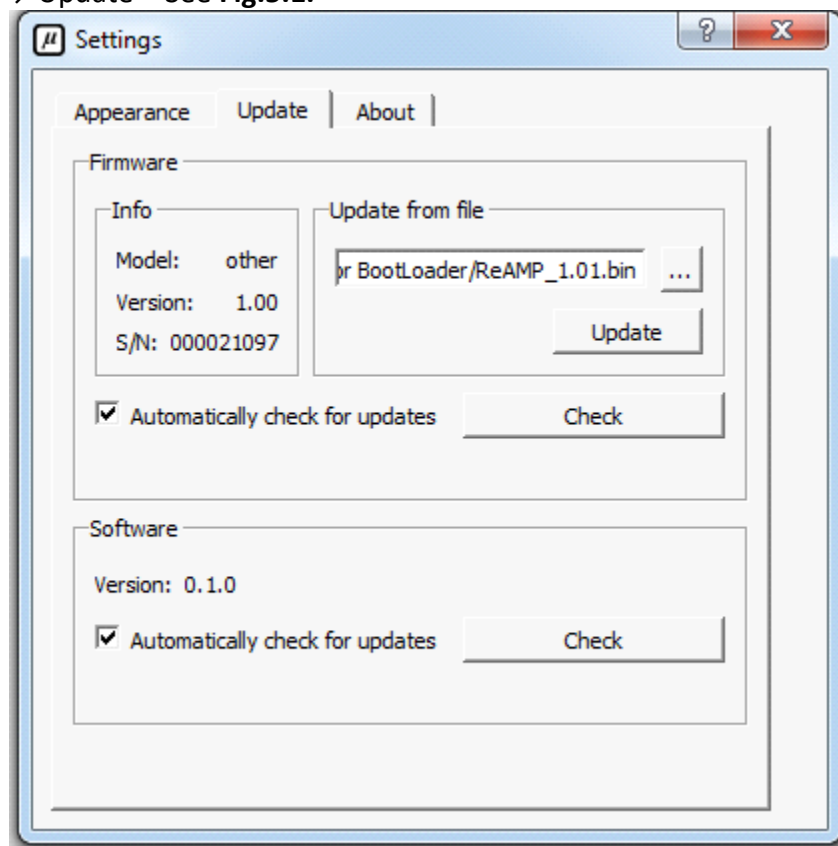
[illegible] Update – See Fig.5.2.

$\mu$ Settings

?

X

Appearance

Update

About

Firmware

Info

Model: other

Version: 1.00

S/N: 000021097

Update from file

r BootLoader/ReAMP_1.01.bin

...

Update

☑ Automatically check for updates

Check

Software

Version: 0.1.0

☑ Automatically check for updates

Check